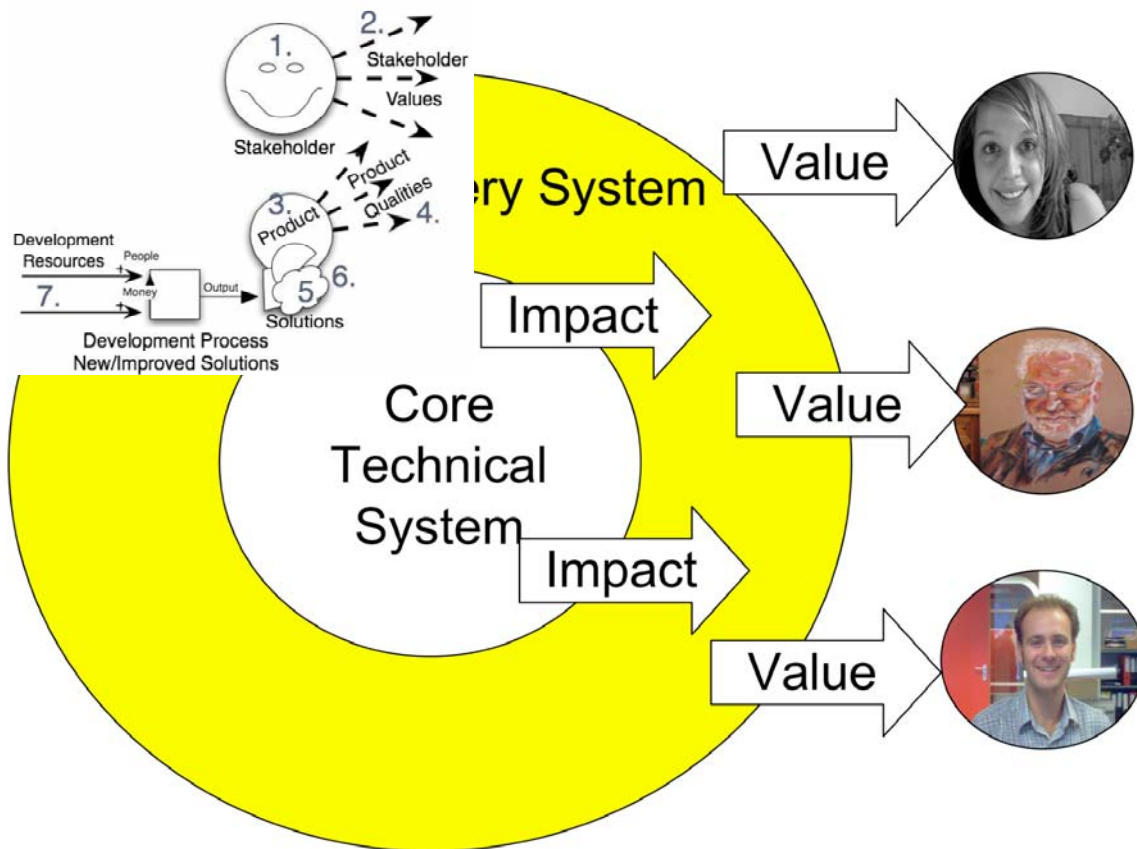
1.
2.
Stakeholder
Values
Stakeholder
3.
Product
Product
Qualities
4.
Development Resources
People
Money
7.
Output
5.
6.
Solutions
Development Process
New/Improved Solutions

ery System

Value
Impact
Value
Core Technical System
Impact
Value